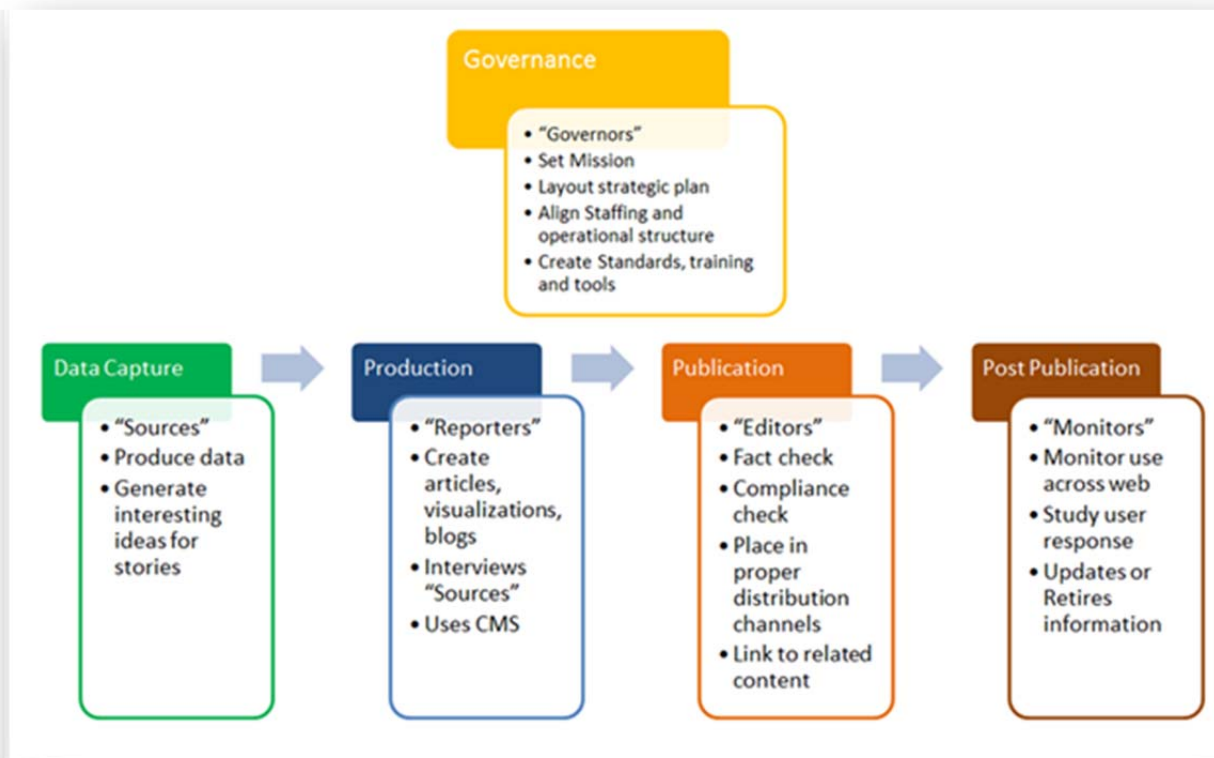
Governance

- "Governors"
- Set Mission
- Layout strategic plan
- Align Staffing and operational structure
- Create Standards, training and tools

Data Capture

- "Sources"
- Produce data
- Generate interesting ideas for stories

Production

- "Reporters"
- Create articles, visualizations, blogs
- Interviews "Sources"
- Uses CMS

Publication

- "Editors"
- Fact check
- Compliance check
- Place in proper distribution channels
- Link to related content

Post Publication

- "Monitors"
- Monitor use across web
- Study user response
- Updates or Retires information